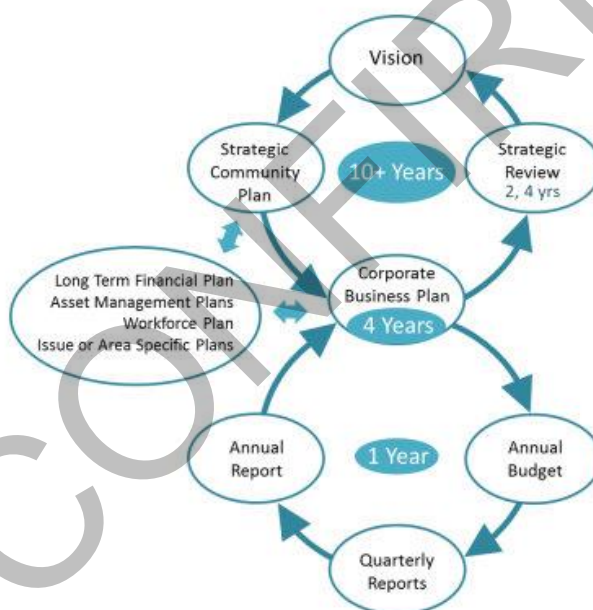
Vision

Strategic Community Plan

10+ Years

Strategic Review
2, 4 yrs

Long Term Financial Plan
Asset Management Plans
Workforce Plan
Issue or Area Specific Plans

Corporate Business Plan

4 Years

Annual Report

1 Year

Annual Budget

Quarterly Reports

CONFIRM